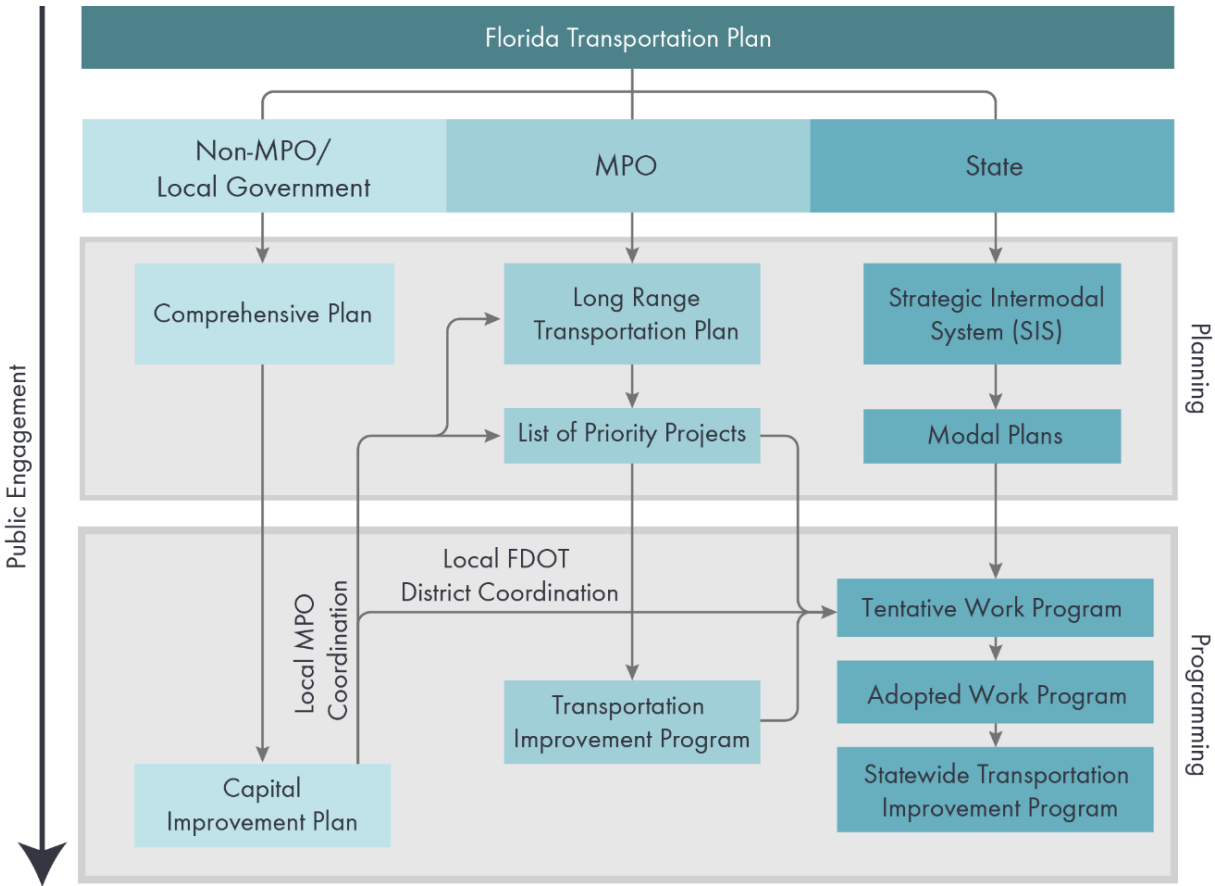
Public Engagement

Florida Transportation Plan

Non-MPO/ Local Government

MPO

State

Planning

Comprehensive Plan

Long Range Transportation Plan

Strategic Intermodal System (SIS)

List of Priority Projects

Modal Plans

Programming

Local FDOT District Coordination

Local MPO Coordination

Tentative Work Program

Adopted Work Program

Transportation Improvement Program

Statewide Transportation Improvement Program

Capital Improvement Plan